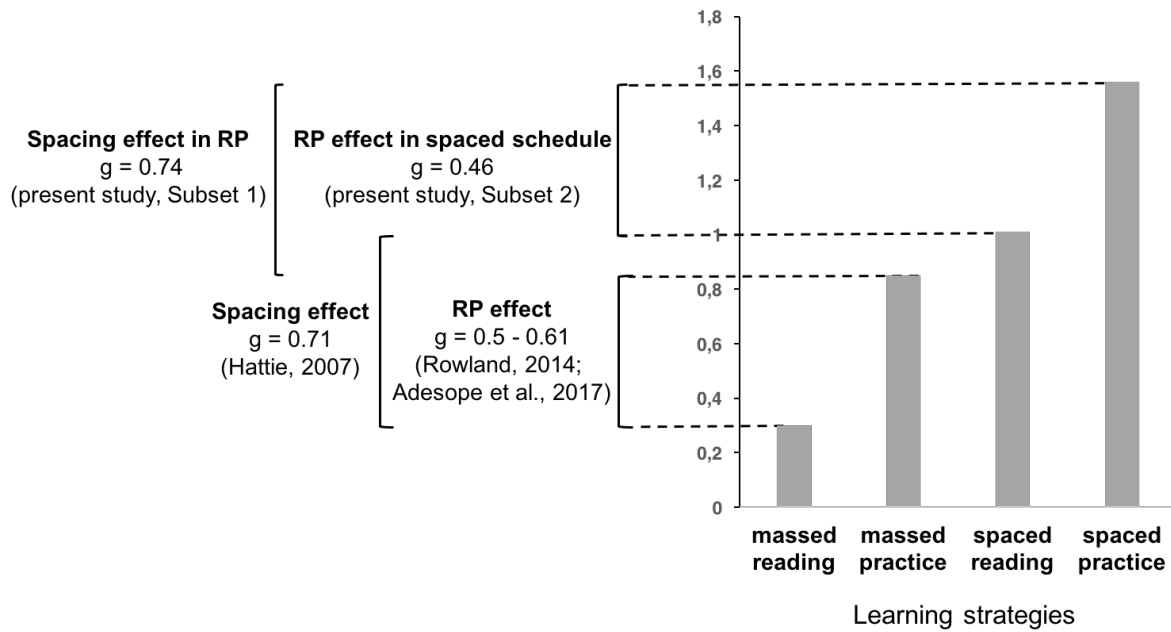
Spacing effect in RP
g = 0.74
(present study, Subset 1)

RP effect in spaced schedule
g = 0.46
(present study, Subset 2)

Spacing effect
g = 0.71
(Hattie, 2007)

RP effect
g = 0.5 - 0.61
(Rowland, 2014; Adesope et al., 2017)

1,8
1,6
1,4
1,2
1
0,8
0,6
0,4
0,2
0

massed reading
massed practice
spaced reading
spaced practice

Learning strategies